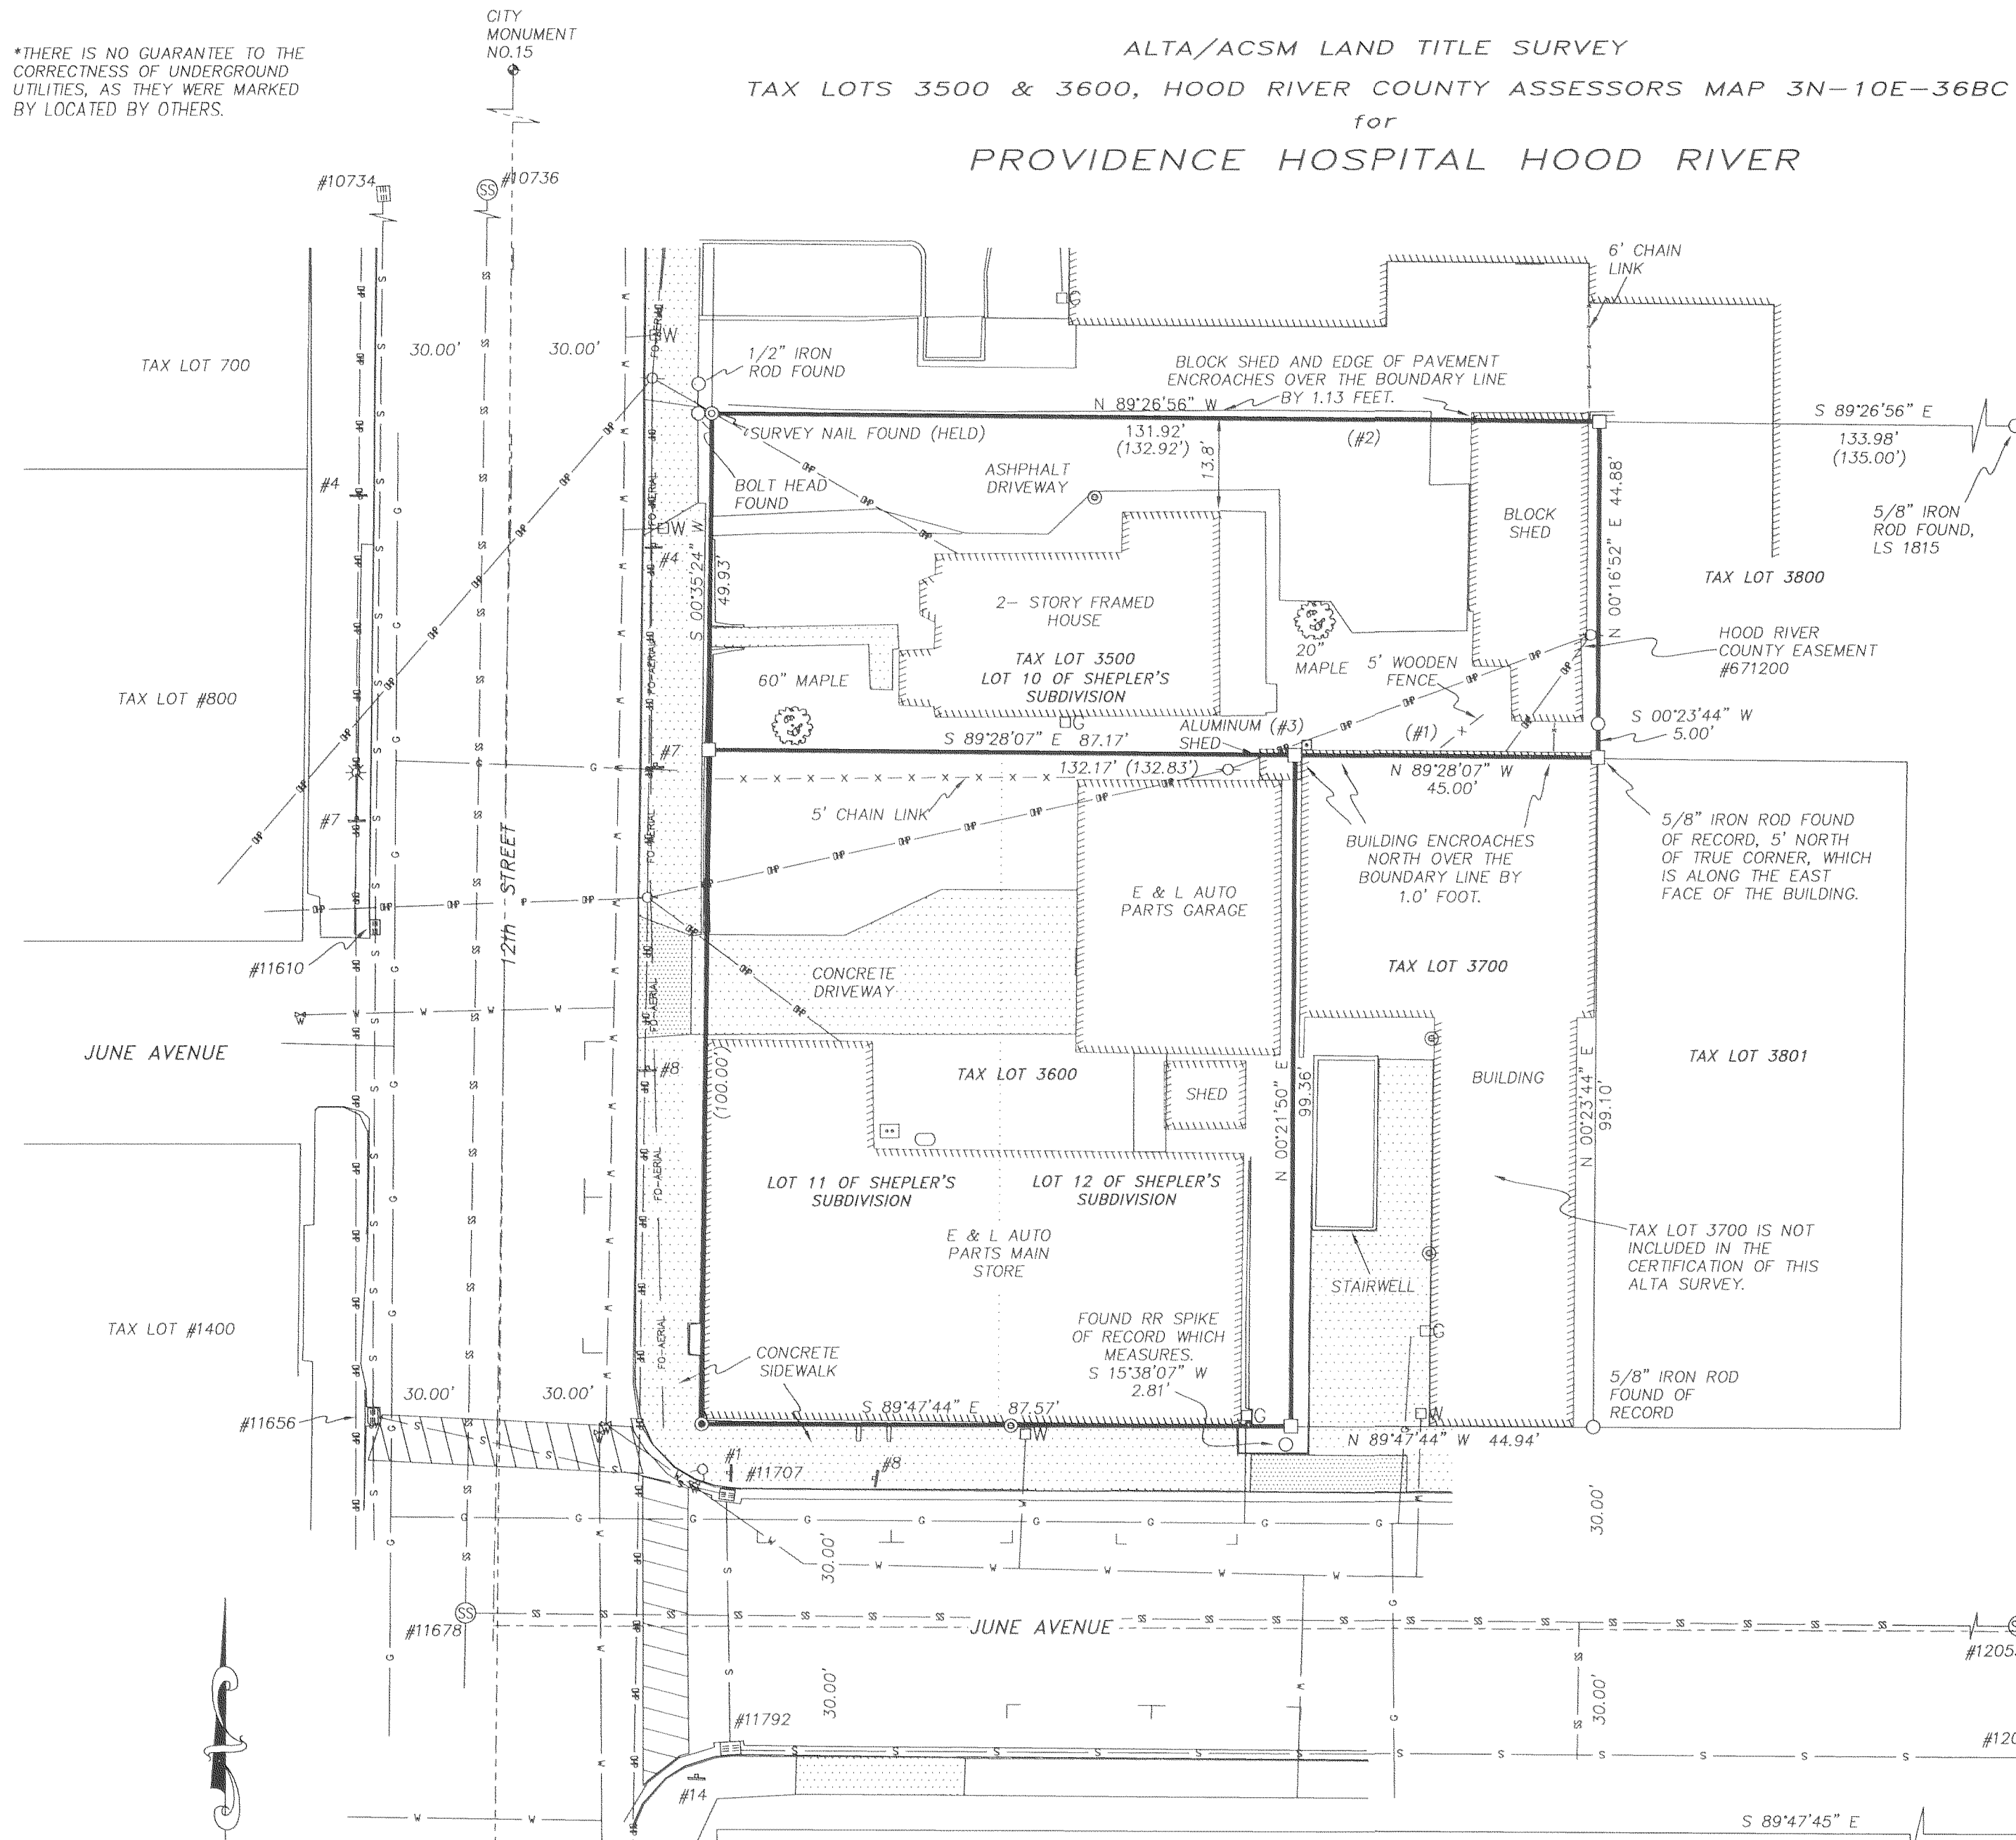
*THERE IS NO GUARANTEE TO THE CORRECTNESS OF UNDERGROUND UTILITIES, AS THEY WERE MARKED BY LOCATED BY OTHERS.

CITY MONUMENT NO.15

ALTA/ACSM LAND TITLE SURVEY
TAX LOTS 3500 & 3600, HOOD RIVER COUNTY ASSESSORS MAP 3N-10E-36BC
for
PROVIDENCE HOSPITAL HOOD RIVER

#10734
#10736
6' CHAIN LINK
TAX LOT 700
30.00'
30.00'
1/2" IRON ROD FOUND
BLOCK SHED AND EDGE OF PAVEMENT ENCROACHES OVER THE BOUNDARY LINE BY 1.13 FEET.
N 89°26'56" W
S 89°26'56" E
SURVEY NAIL FOUND (HELD)
131.92' (132.92')
13.8'
(#2)
133.98' (135.00')
ASHPHALT DRIVEWAY
#4
BOLT HEAD FOUND
BLOCK SHED
5/8" IRON ROD FOUND, LS 1815
N 00°16'52" E 44.88'
S 00°35'24"
49.93'
#4
2- STORY FRAMED HOUSE
TAX LOT 3800
HOOD RIVER COUNTY EASEMENT #671200
TAX LOT #800
60" MAPLE
TAX LOT 3500
LOT 10 OF SHEPLER'S SUBDIVISION
20" MAPLE
5' WOODEN FENCE
S 00°23'44" W 5.00'
ALUMINUM (#3) SHED
(#1)
S 89°28'07" E 87.17'
#7
132.17' (132.83')
N 89°28'07" W 45.00'
#7
5' CHAIN LINK
BUILDING ENCROACHES NORTH OVER THE BOUNDARY LINE BY 1.0' FOOT.
5/8" IRON ROD FOUND OF RECORD, 5' NORTH OF TRUE CORNER, WHICH IS ALONG THE EAST FACE OF THE BUILDING.
12th STREET
E & L AUTO PARTS GARAGE
#11610
CONCRETE DRIVEWAY
TAX LOT 3700
JUNE AVENUE
TAX LOT 3801
#8
(100.00')
TAX LOT 3600
SHED
BUILDING
N 00°21'50" E
99.36'
N 00°23'44" E
99.10'
LOT 11 OF SHEPLER'S SUBDIVISION
LOT 12 OF SHEPLER'S SUBDIVISION
E & L AUTO PARTS MAIN STORE
TAX LOT 3700 IS NOT INCLUDED IN THE CERTIFICATION OF THIS ALTA SURVEY.
STAIRWELL
TAX LOT #1400
FOUND RR SPIKE OF RECORD WHICH MEASURES. S 15°38'07" W 2.81'
CONCRETE SIDEWALK
5/8" IRON ROD FOUND OF RECORD
30.00'
30.00'
S 89°47'44" E 87.57'
#11656
N 89°47'44" W 44.94'
#1
#11707
#8
30.00'
30.00'
#11678
JUNE AVENUE
#1205
30.00'
30.00'
#11792
#120
#14
S 89°47'45" E